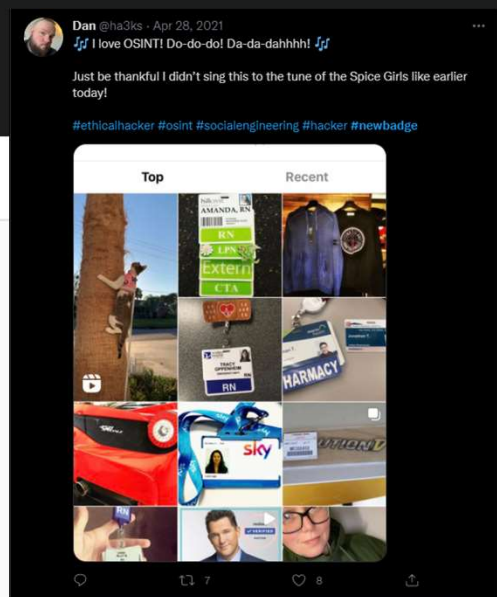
Dan @ha3ks · Apr 28, 2021
🎶 I love OSINT! Do-do-do! Da-da-dahhhh! 🎶

Just be thankful I didn't sing this to the tune of the Spice Girls like earlier today!

#ethicalhacker #osint #socialengineering #hacker #newbadge

Top Recent

AMANDA, RN
RN
LPN
Extern
CTA

TRACY
RN

HARMACY

sky

7 8